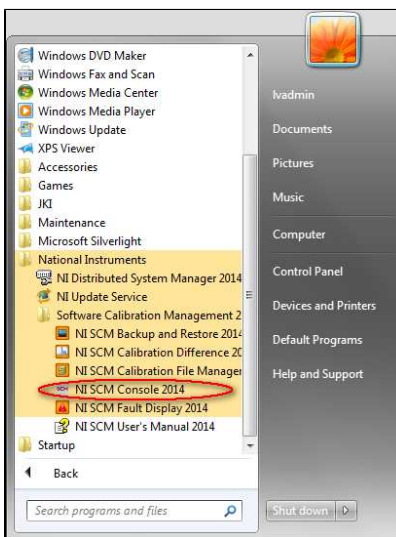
Windows DVD Maker
Windows Fax and Scan
Windows Media Center
Windows Media Player
Windows Update
XPS Viewer
Accessories
Games
JKI
Maintenance
Microsoft Silverlight
National Instruments
NI Distributed System Manager 2014
NI Update Service
Software Calibration Management 2
NI SCM Backup and Restore 2014
NI SCM Calibration Difference 20
NI SCM Calibration File Manager
NI SCM Console 2014
NI SCM Fault Display 2014
NI SCM User's Manual 2014
Startup
Back
Search programs and files

lvadmin
Documents
Pictures
Music
Computer
Control Panel
Devices and Printers
Default Programs
Help and Support
Shut down